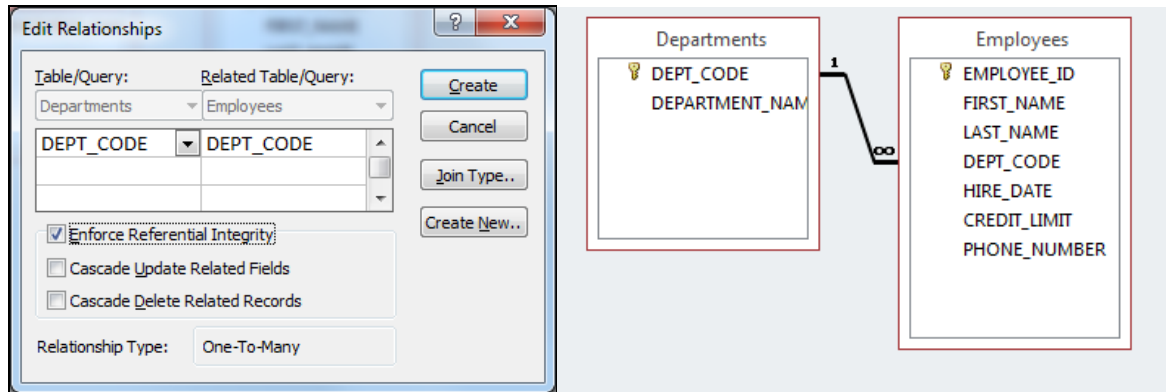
Edit Relationships

?

X

Table/Query:

Related Table/Query:

Departments

Employees

| | |
|---|---|
| DEPT_CODE | DEPT_CODE |
| | |
| | |

Create

Cancel

Join Type..

Create New..

Enforce Referential Integrity

Cascade Update Related Fields

Cascade Delete Related Records

Relationship Type: One-To-Many

Departments

DEPT_CODE

DEPARTMENT_NAM

1

∞

Employees

EMPLOYEE_ID

FIRST_NAME

LAST_NAME

DEPT_CODE

HIRE_DATE

CREDIT_LIMIT

PHONE_NUMBER